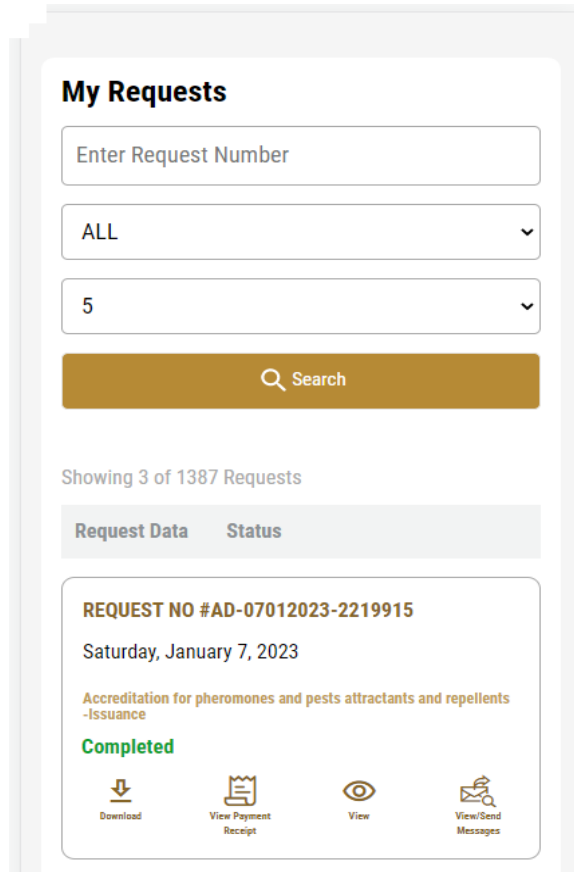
My Requests

Enter Request Number

ALL

5

Search

Showing 3 of 1387 Requests

Request Data Status

REQUEST NO #AD-07012023-2219915

Saturday, January 7, 2023

Accreditation for pheromones and pests attractants and repellents -Issuance

Completed

Download

View Payment Receipt

View

View/Send Messages